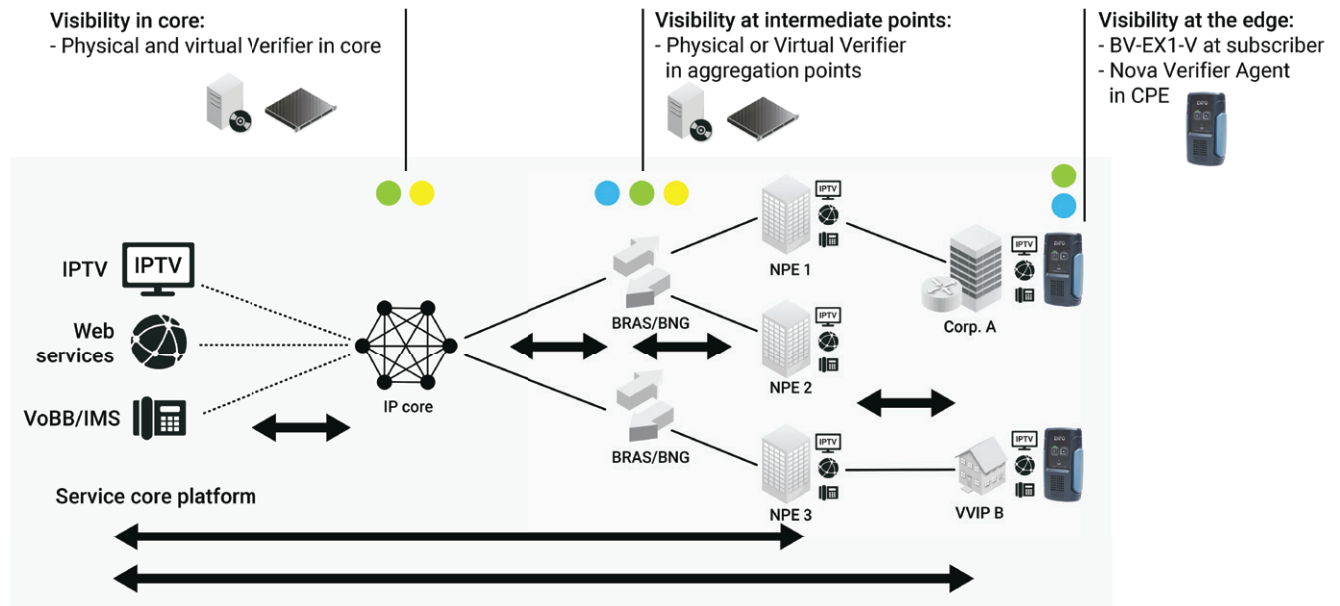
Visibility in core:
- Physical and virtual Verifier in core

Visibility at intermediate points:
- Physical or Virtual Verifier in aggregation points

Visibility at the edge:
- BV-EX1-V at subscriber
- Nova Verifier Agent in CPE

IPTV

IPTV

Web services

VoBB/IMS

IP core

BRAS/BNG

BRAS/BNG

NPE 1

IPTV

NPE 2

IPTV

NPE 3

IPTV

Corp. A

IPTV

VVIP B

IPTV

Service core platform